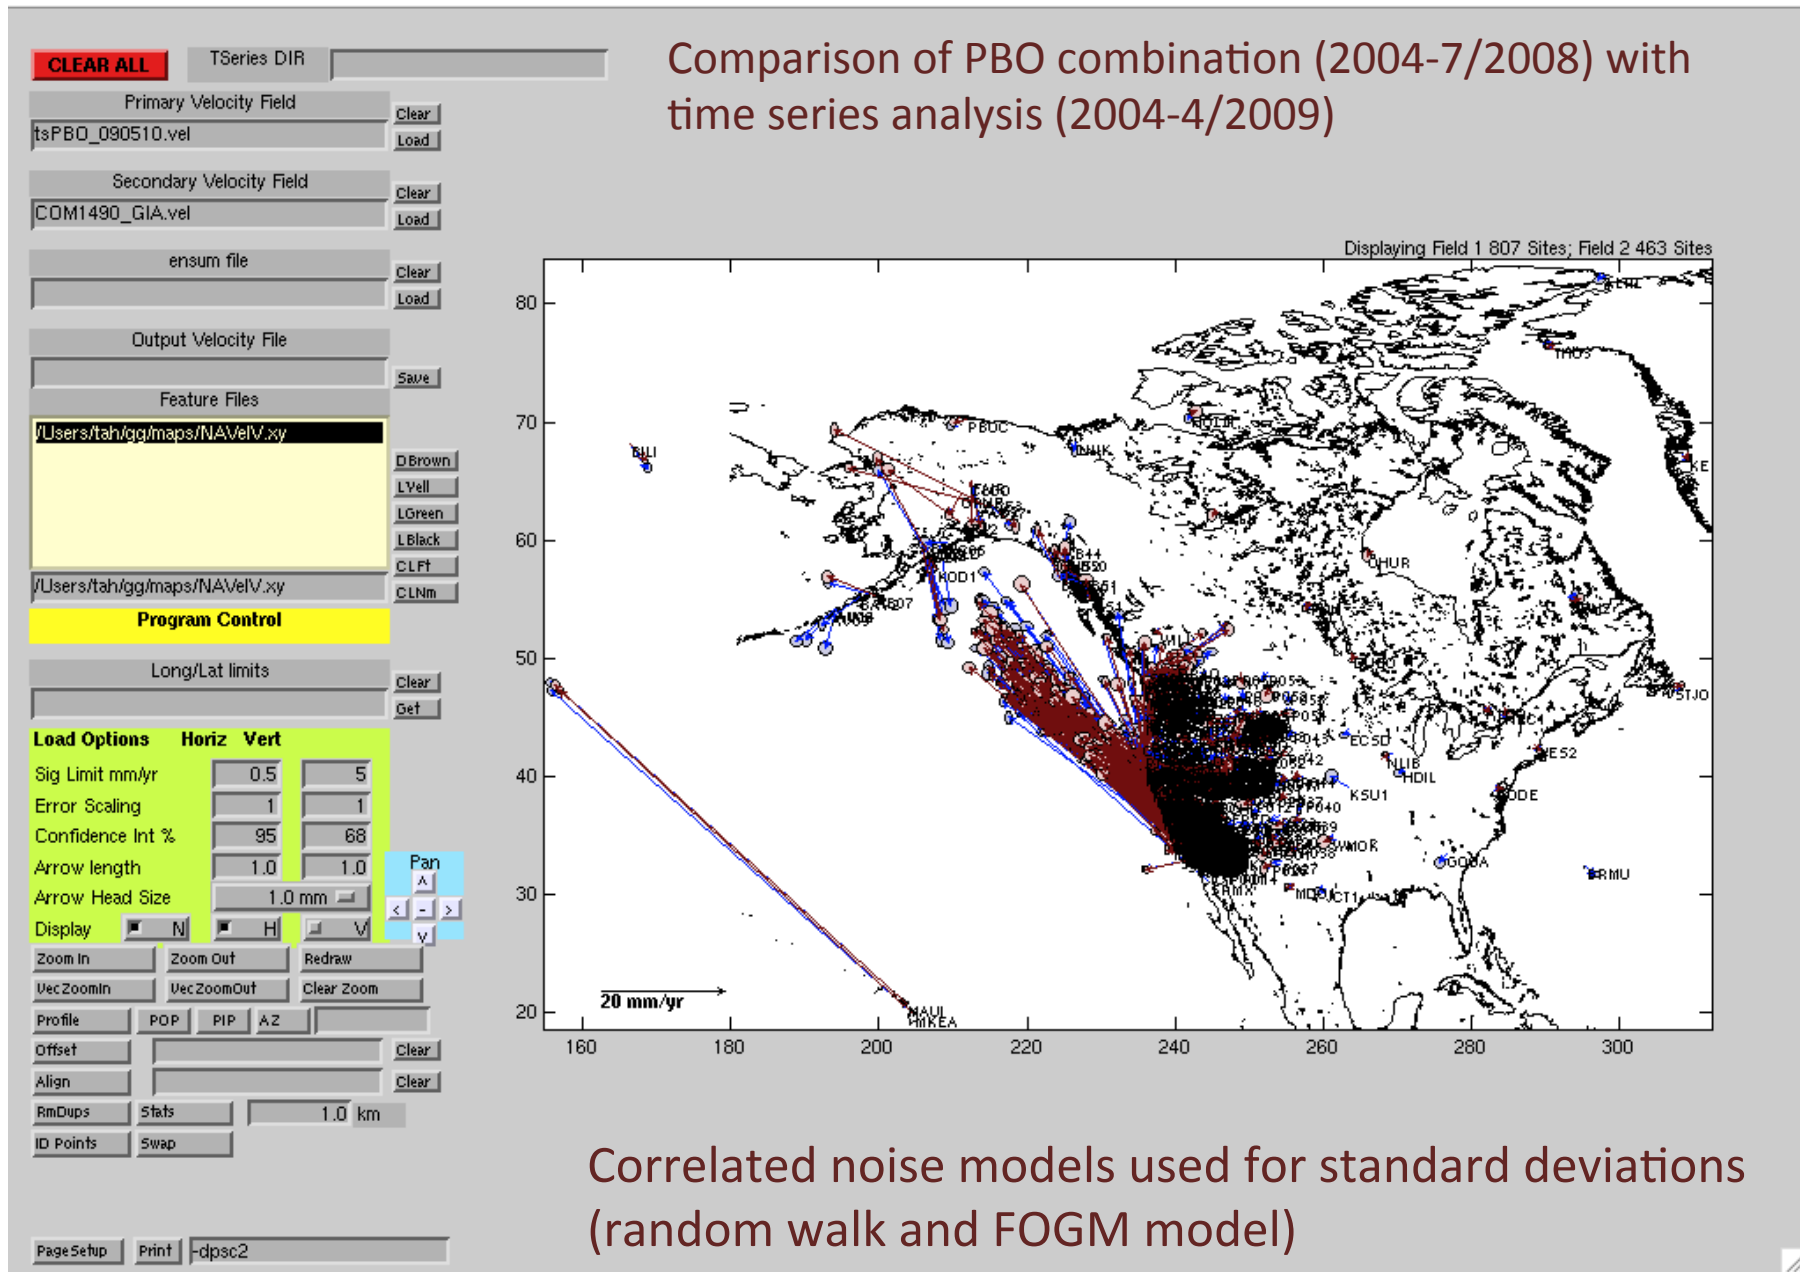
CLEAR ALL

TSeries DIR

Primary Velocity Field

Clear

tsPBO_090510.vel

Load

Secondary Velocity Field

Clear

COM1490_GIA.vel

Load

ensum file

Clear

Load

Output Velocity File

Save

Feature Files

/Users/tah/gg/maps/NAVelV.xy

DBrown

LVell

LGreen

LBlack

CLFt

CLNm

/Users/tah/gg/maps/NAVelV.xy

Program Control

Long/Lat limits

Clear

Get

| Load Options | Horiz | Vert |
|---|---|---|
| Sig Limit mm/yr | 0.5 | 5 |
| Error Scaling | 1 | 1 |
| Confidence Int % | 95 | 68 |
| Arrow length | 1.0 | 1.0 |
| Arrow Head Size | 1.0 mm | |
| Display | N | H V |

Pan

Zoom In

Zoom Out

Redraw

VecZoomIn

VecZoomOut

Clear Zoom

Profile

POP

PIP

AZ

Offset

Clear

Align

Clear

RmDups

Stats

1.0 km

ID Points

Swap

PageSetup

Print

-dpsc2

Comparison of PBO combination (2004-7/2008) with time series analysis (2004-4/2009)

Displaying Field 1 807 Sites; Field 2 463 Sites

80

70

60

50

40

30

20

160

180

200

220

240

260

280

300

20 mm/yr

BILI

PBUC

INVK

HOLM

THU3

ALRT

KODI

HUR

KSU1

HDIL

NLIB

ECSD

WES2

GODE

GODA

BRMU

STJO

WMOR

MDO1

MAUI

MKEA

Correlated noise models used for standard deviations (random walk and FOGM model)